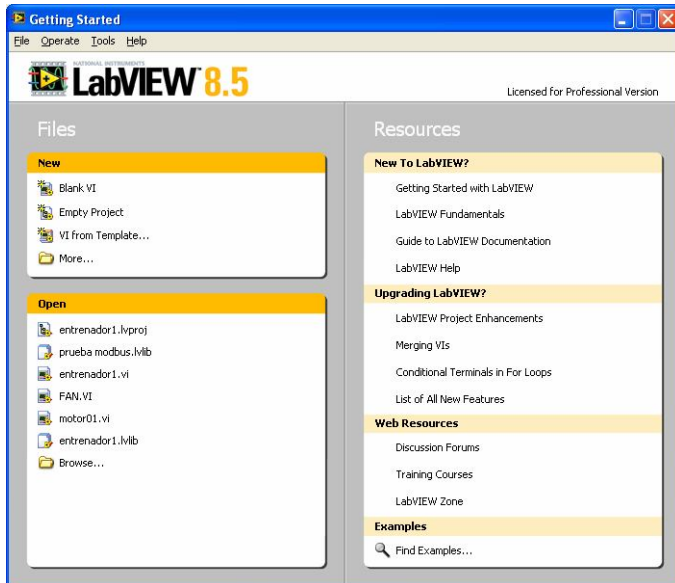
Getting Started

File Operate Tools Help

NATIONAL INSTRUMENTS LabVIEW 8.5

Licensed for Professional Version

Files

New

Blank VI

Empty Project

VI from Template...

More...

Open

entrenador1.lvproj

prueba modbus.lvlib

entrenador1.vi

FAN.VI

motor01.vi

entrenador1.lvlib

Browse...

Resources

New To LabVIEW?

Getting Started with LabVIEW

LabVIEW Fundamentals

Guide to LabVIEW Documentation

LabVIEW Help

Upgrading LabVIEW?

LabVIEW Project Enhancements

Merging VIs

Conditional Terminals in For Loops

List of All New Features

Web Resources

Discussion Forums

Training Courses

LabVIEW Zone

Examples

Find Examples...